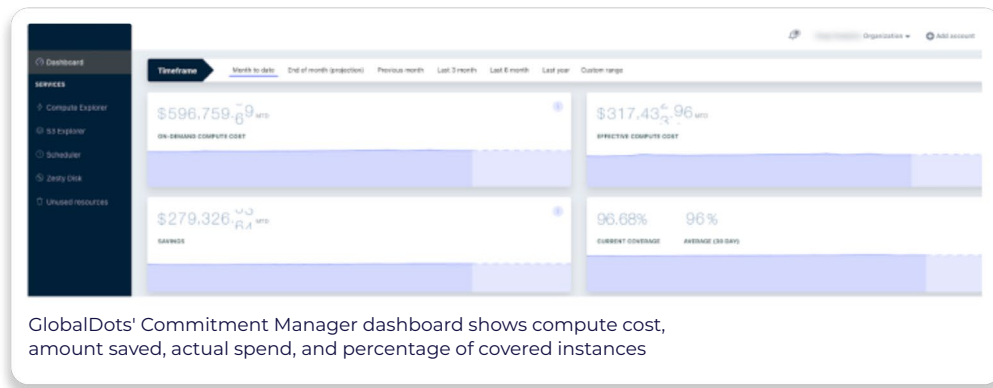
Organization ▾ Add account

Dashboard
SERVICES
Compute Explorer
S3 Explorer
Scheduler
Zesty Disk
Unused resources

Timeframe
Month to date | End of month (projection) | Previous month | Last 3 month | Last 6 month | Last year | Custom range

$596.759.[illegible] MTD
ON-DEMAND COMPUTE COST

$317.43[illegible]96 MTD
EFFECTIVE COMPUTE COST

$279.326.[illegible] MTD
SAVINGS

96.68%
CURRENT COVERAGE

96%
AVERAGE (30 DAY)

GlobalDots' Commitment Manager dashboard shows compute cost, amount saved, actual spend, and percentage of covered instances